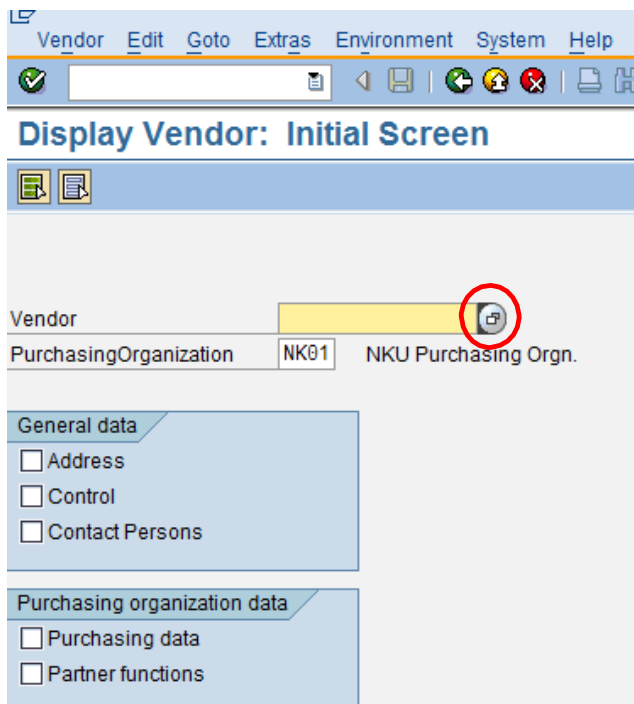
Vendor Edit Goto Extras Environment System Help

Display Vendor: Initial Screen

Vendor
PurchasingOrganization NK01 NKU Purchasing Orgn.

General data
Address
Control
Contact Persons

Purchasing organization data
Purchasing data
Partner functions